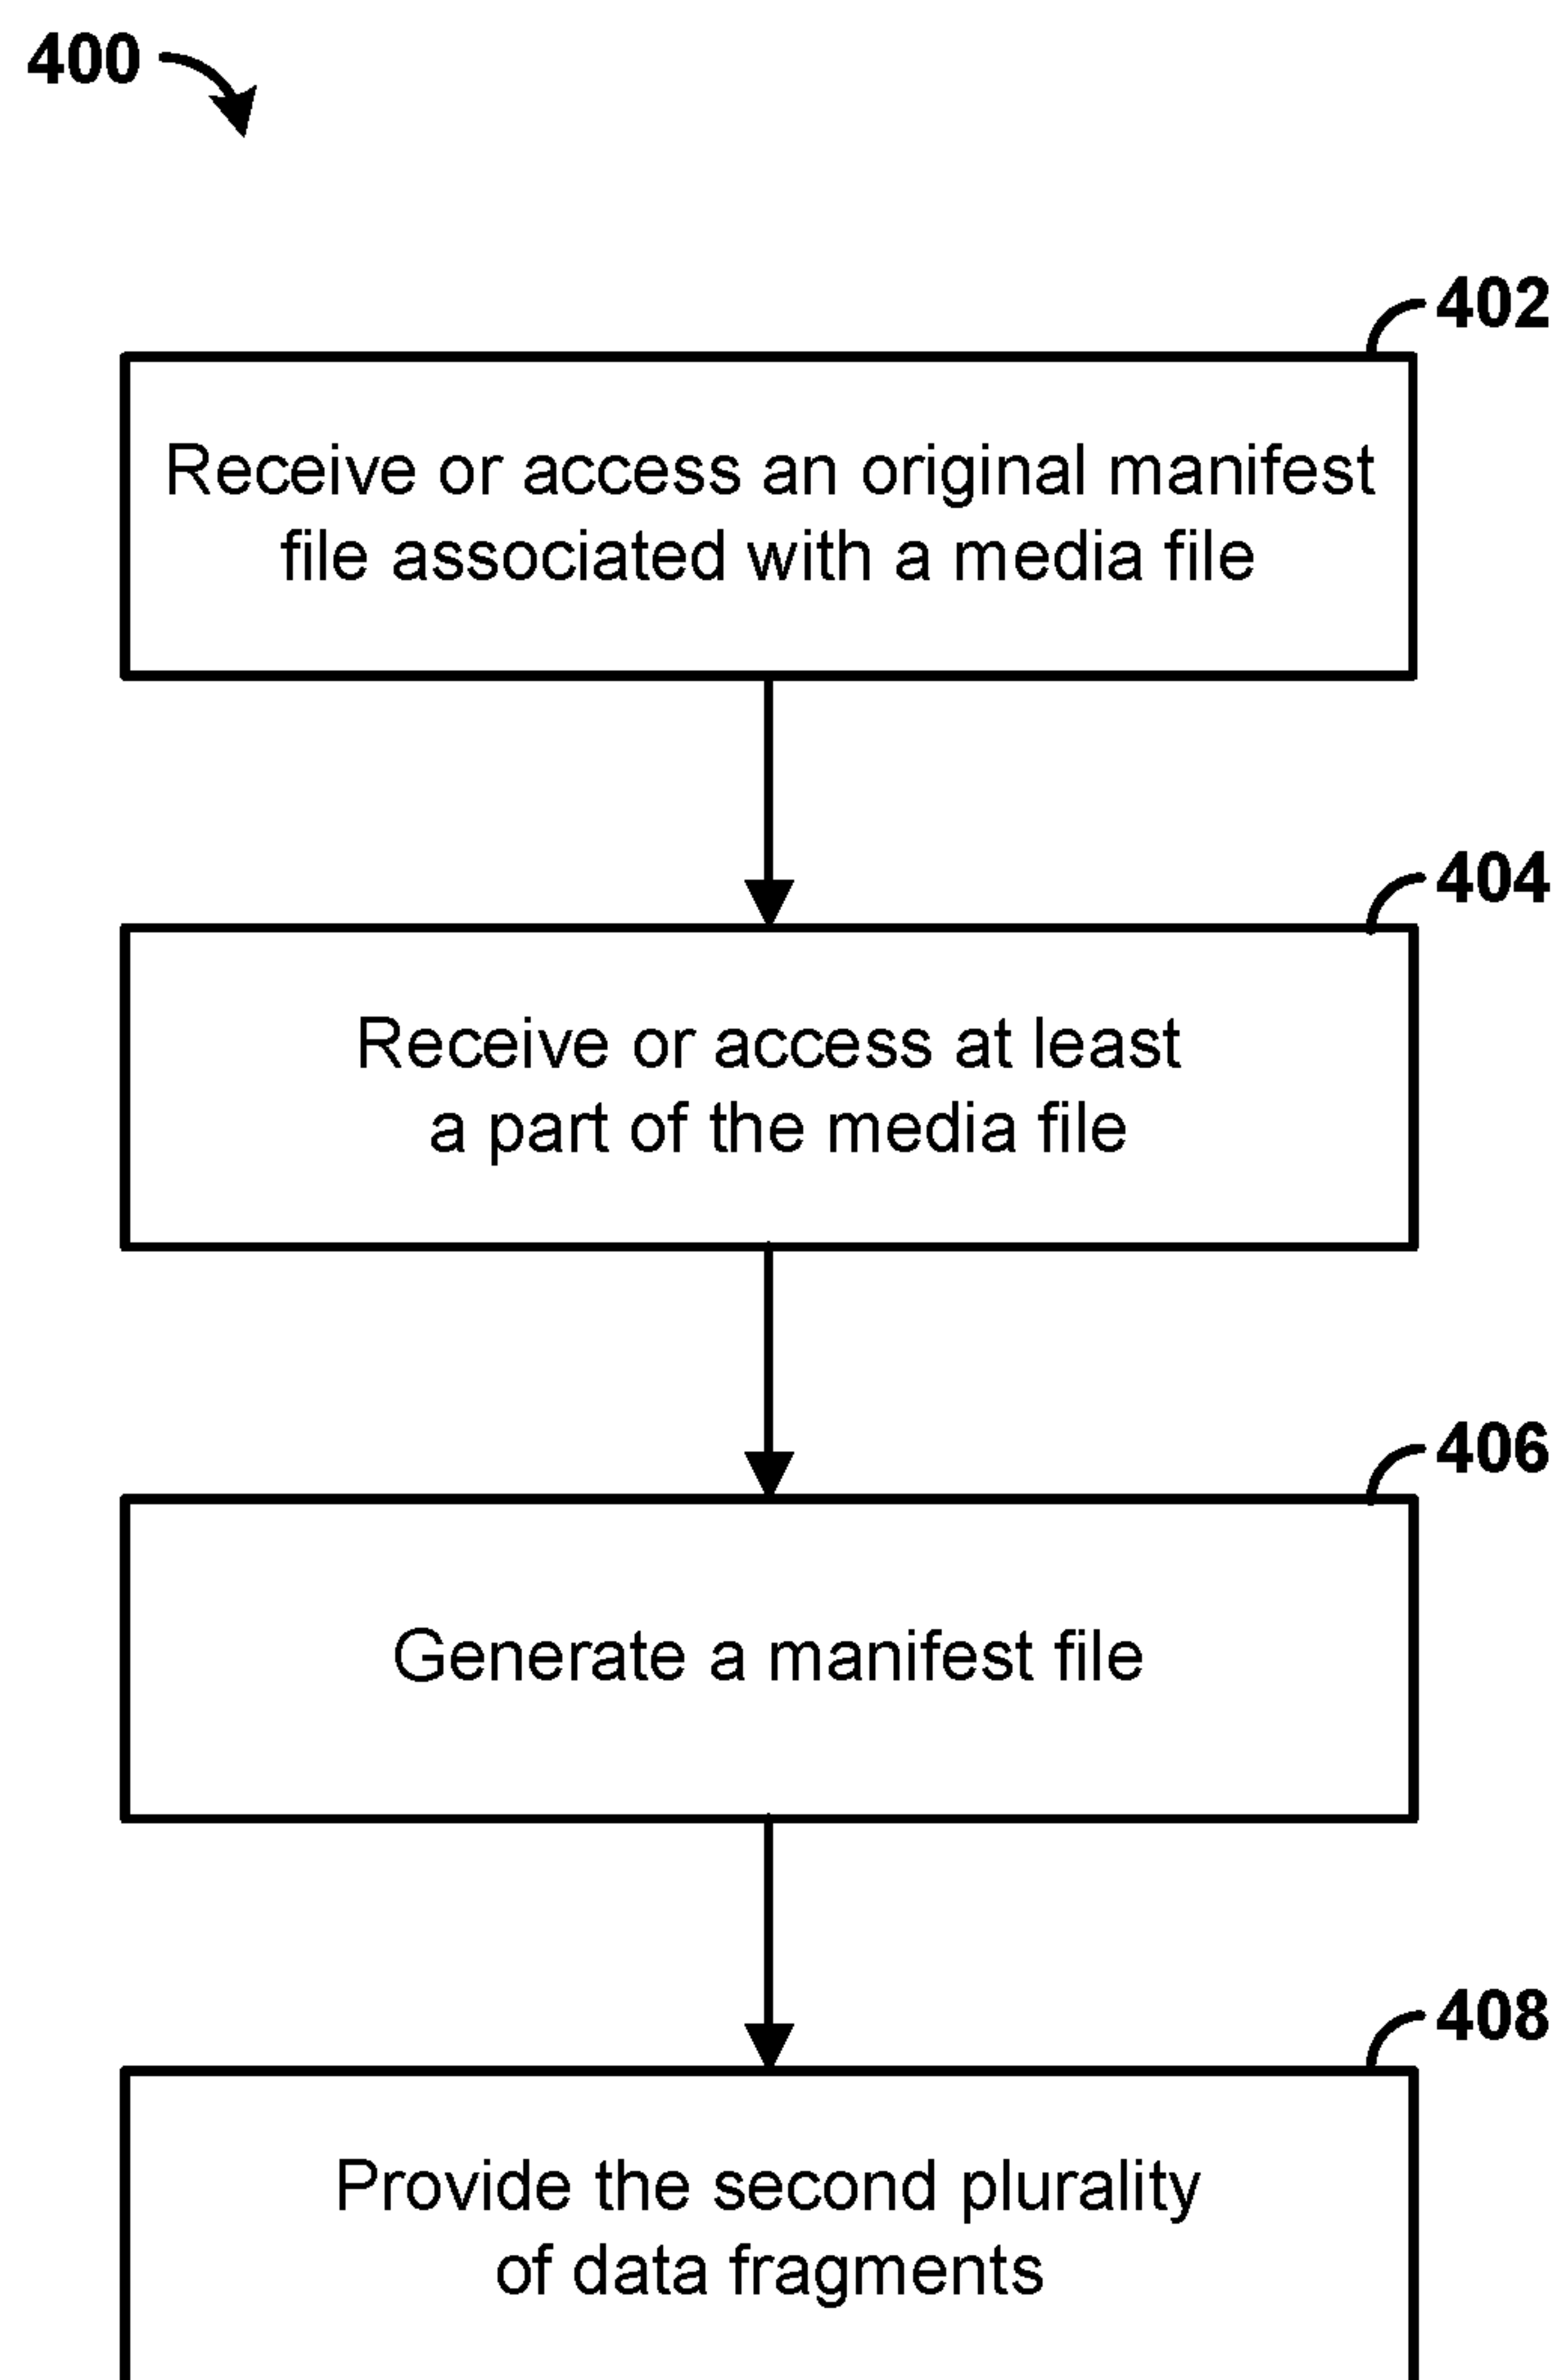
400

402

Receive or access an original manifest file associated with a media file

404

Receive or access at least a part of the media file

406

Generate a manifest file

408

Provide the second plurality of data fragments